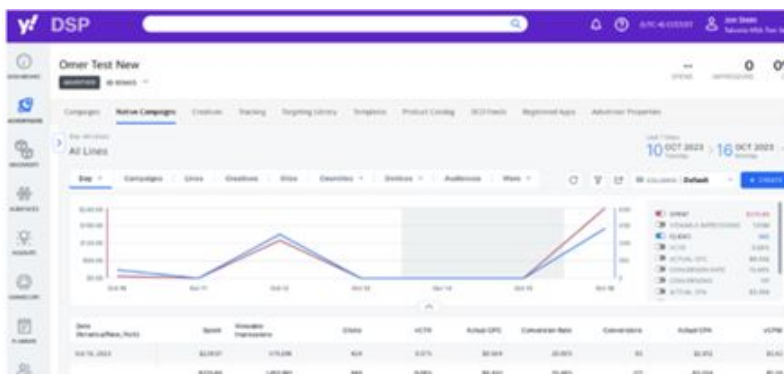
y! DSP

Omer Test New

Campaigns Native Campaigns Creatives Tracking Targeting Library Templates Product Catalog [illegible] Registered Apps Advertiser Properties

All Lines

10 OCT 2023 > 16 OCT 2023

Day Campaigns Lines Creatives Sites Countries Devices Audiences More

Default

+ CREATE

SPEND
VIEWABLE IMPRESSIONS
CLICKS
VCTR
ACTUAL CPC
CONVERSION RATE
CONVERSIONS
ACTUAL CPA

| Date | Spent | Viewable Impressions | Clicks | vCTR | Actual CPC | Conversion Rate | Conversions | Actual CPA | vCPM |
|---|---|---|---|---|---|---|---|---|---|
| Oct 15, 2023 | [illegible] | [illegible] | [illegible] | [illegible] | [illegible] | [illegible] | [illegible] | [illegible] | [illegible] |

0